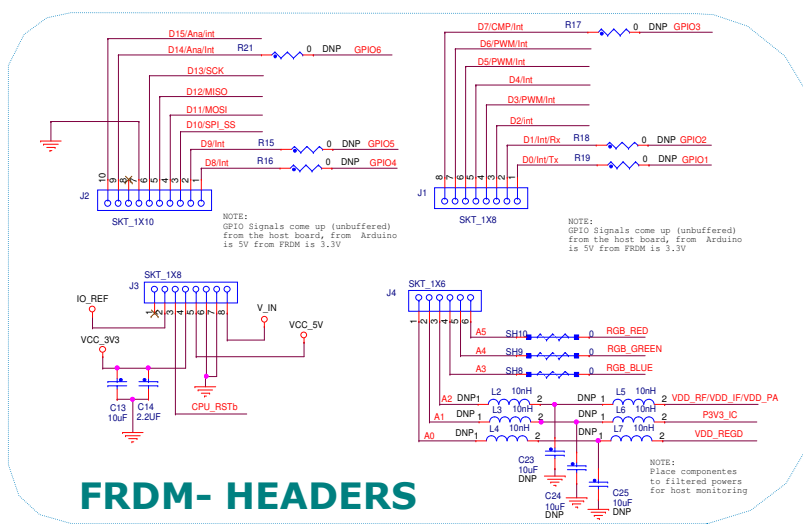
D15/Ana/int
D14/Ana/Int
R21
0
DNP
GPIO6
D13/SCK
D12/MISO
D11/MOSI
D10/SPI_SS
D9/Int
R15
0
DNP
GPIO5
D8/Int
R16
0
DNP
GPIO4
10 9 8 7 6 5 4 3 2 1
J2
SKT_1X10

NOTE:
GPIO Signals come up (unbuffered) from the host board, from Arduino is 5V from FRDM is 3.3V

D7/CMP/Int
R17
0
DNP
GPIO3
D6/PWM/Int
D5/PWM/Int
D4/Int
D3/PWM/Int
D2/int
D1/Int/Rx
R18
0
DNP
GPIO2
D0/Int/Tx
R19
0
DNP
GPIO1
8 7 6 5 4 3 2 1
J1
SKT_1X8

NOTE:
GPIO Signals come up (unbuffered) from the host board, from Arduino is 5V from FRDM is 3.3V

SKT_1X8
J3
IO_REF
1 2 3 4 5 6 7 8
V_IN
VCC_5V
VCC_3V3
C13
10uF
C14
2.2UF
CPU_RSTb

J4
SKT_1X6
1 2 3 4 5 6
A5
SH10
0
RGB_RED
A4
SH9
0
RGB_GREEN
A3
SH8
0
RGB_BLUE
A2
DNP
1
L2
10nH
2
DNP
1
L5
10nH
2
VDD_RF/VDD_IF/VDD_PA
A1
DNP
1
L3
10nH
2
1
L6
10nH
2
P3V3_IC
A0
DNP
1
L4
10nH
2
DNP
1
L7
10nH
2
VDD_REGD
C23
10uF
DNP
C24
10uF
DNP
C25
10uF
DNP

NOTE:
Place componentes to filtered powers for host monitoring

FRDM- HEADERS